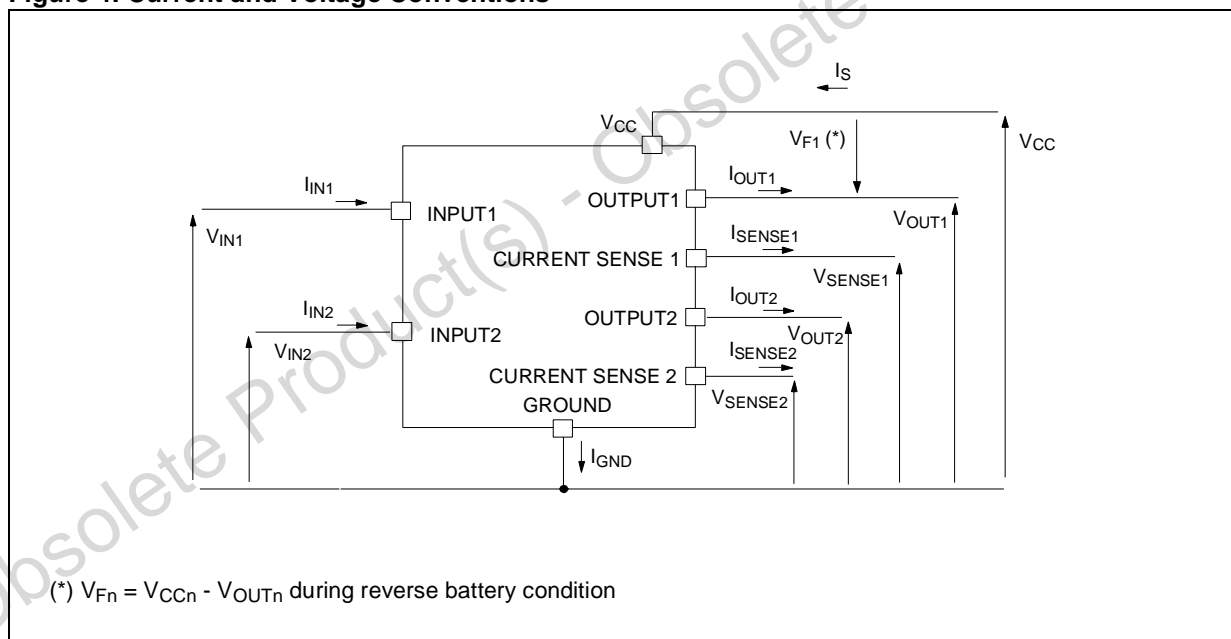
Figure 4. Current and Voltage Conventions

$I_S$

$V_{CC}$

$V_{F1}$ (*)

$V_{CC}$

$I_{IN1}$

$I_{OUT1}$

OUTPUT1

INPUT1

$V_{OUT1}$

$V_{IN1}$

$I_{SENSE1}$

CURRENT SENSE 1

$V_{SENSE1}$

$I_{IN2}$

$I_{OUT2}$

OUTPUT2

INPUT2

$V_{OUT2}$

$V_{IN2}$

$I_{SENSE2}$

CURRENT SENSE 2

GROUND

$V_{SENSE2}$

$I_{GND}$

(*) $V_{Fn} = V_{CCn} - V_{OUTn}$ during reverse battery condition

Obsolete Product(s) - Obsolete